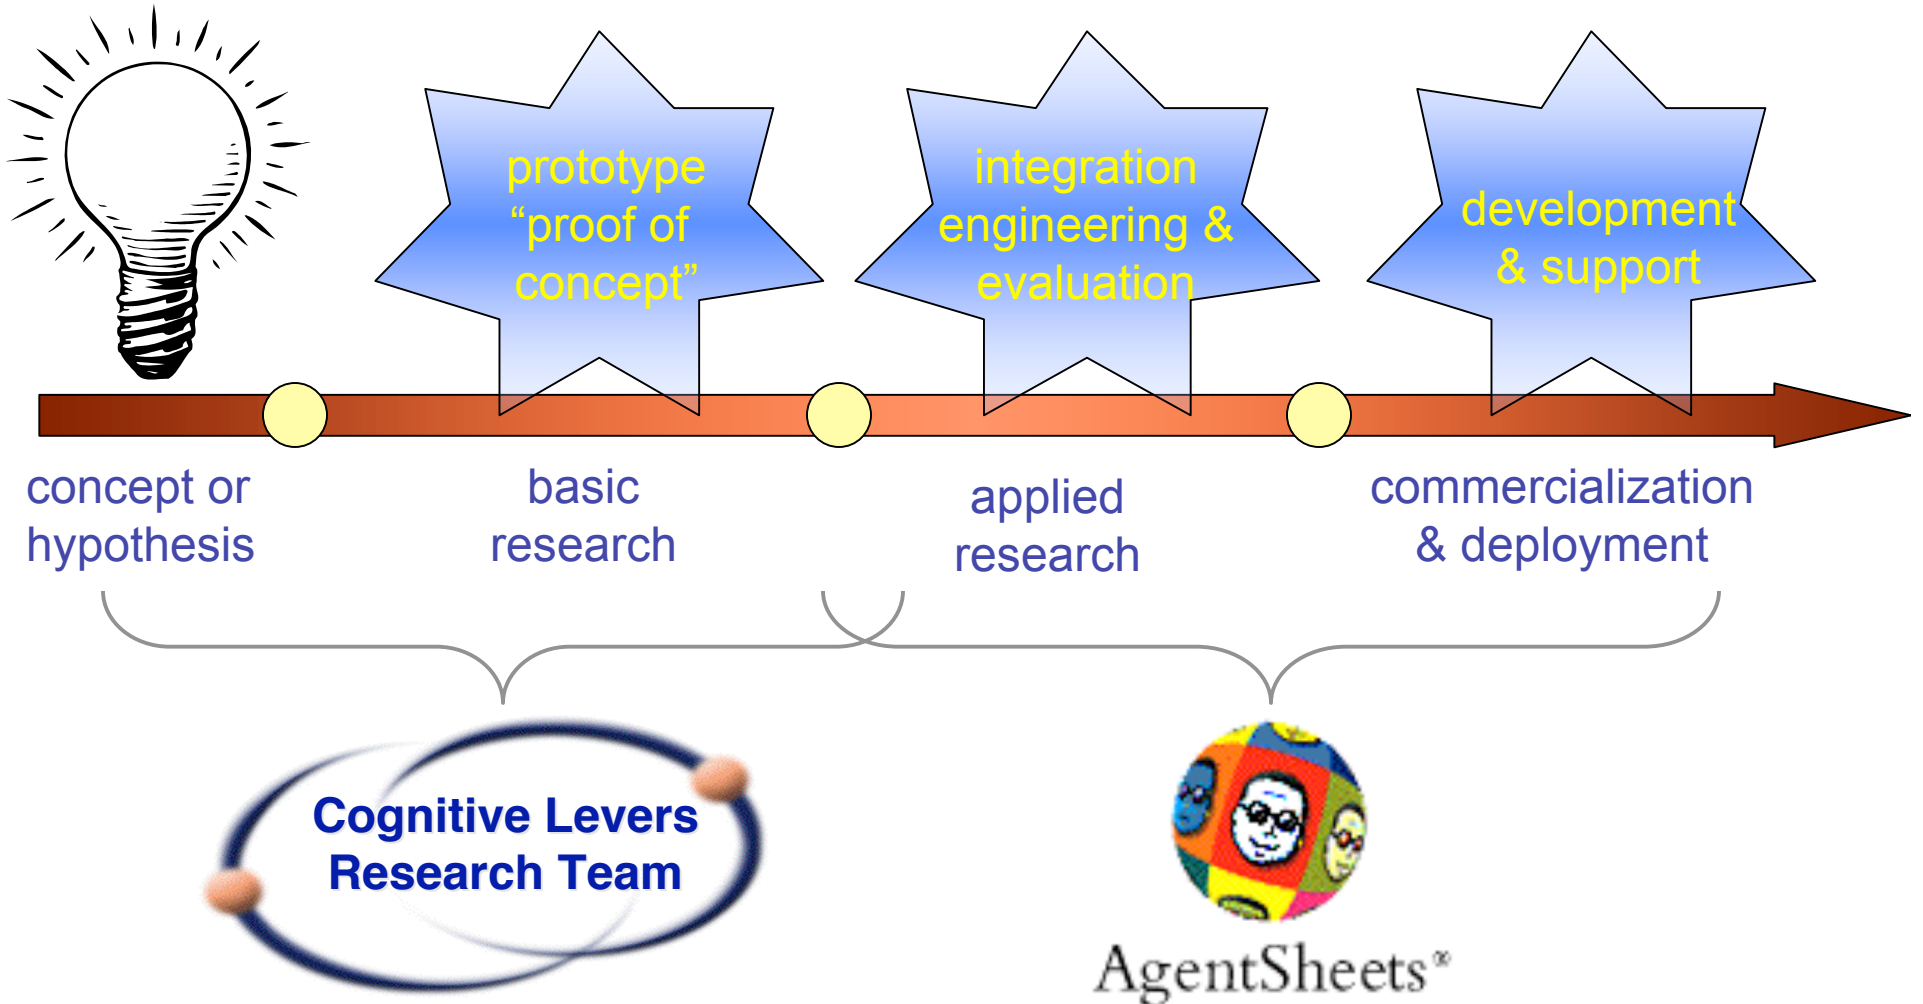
prototype “proof of concept”

integration engineering & evaluation

development & support

concept or hypothesis

basic research

applied research

commercialization & deployment

Cognitive Levers Research Team

AgentSheets®